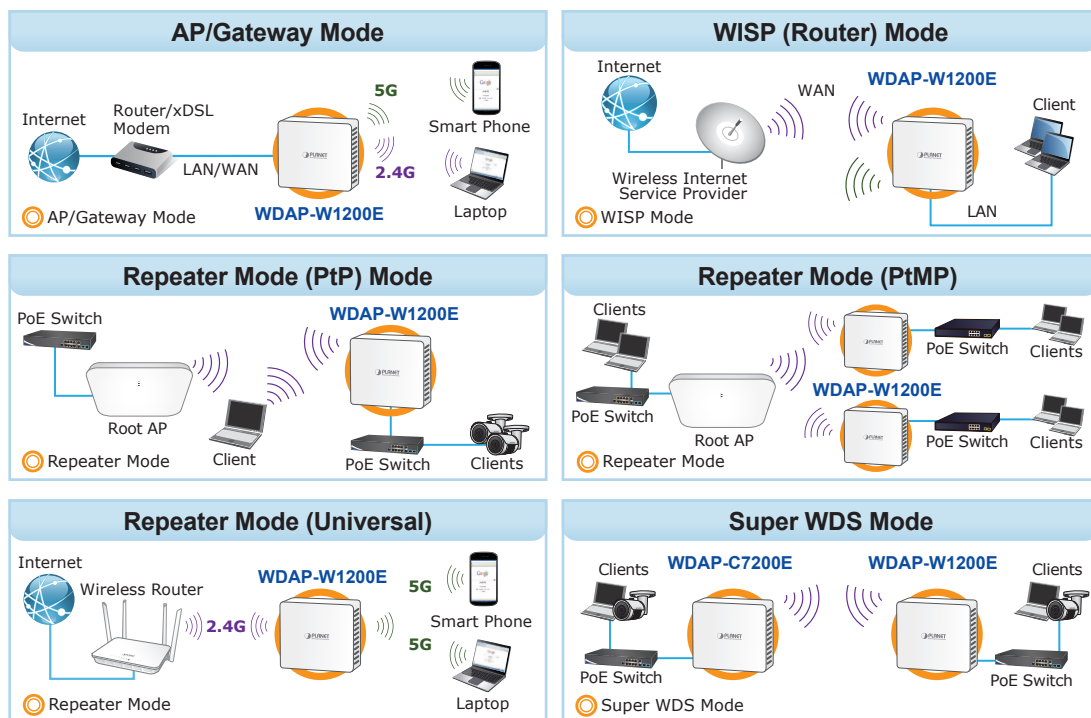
AP/Gateway Mode

Internet

Router/xDSL Modem

LAN/WAN

5G

2.4G

Smart Phone

Laptop

WDAP-W1200E

AP/Gateway Mode

WISP (Router) Mode

Internet

WAN

WDAP-W1200E

Client

Wireless Internet Service Provider

LAN

WISP Mode

Repeater Mode (PtP) Mode

PoE Switch

WDAP-W1200E

Root AP

Client

PoE Switch

Clients

Repeater Mode

Repeater Mode (PtMP)

Clients

PoE Switch

Clients

PoE Switch

Root AP

WDAP-W1200E

PoE Switch

Clients

Repeater Mode

Repeater Mode (Universal)

Internet

Wireless Router

WDAP-W1200E

2.4G

5G

Smart Phone

5G

Laptop

Repeater Mode

Super WDS Mode

Clients

WDAP-C7200E

WDAP-W1200E

Clients

PoE Switch

PoE Switch

Super WDS Mode